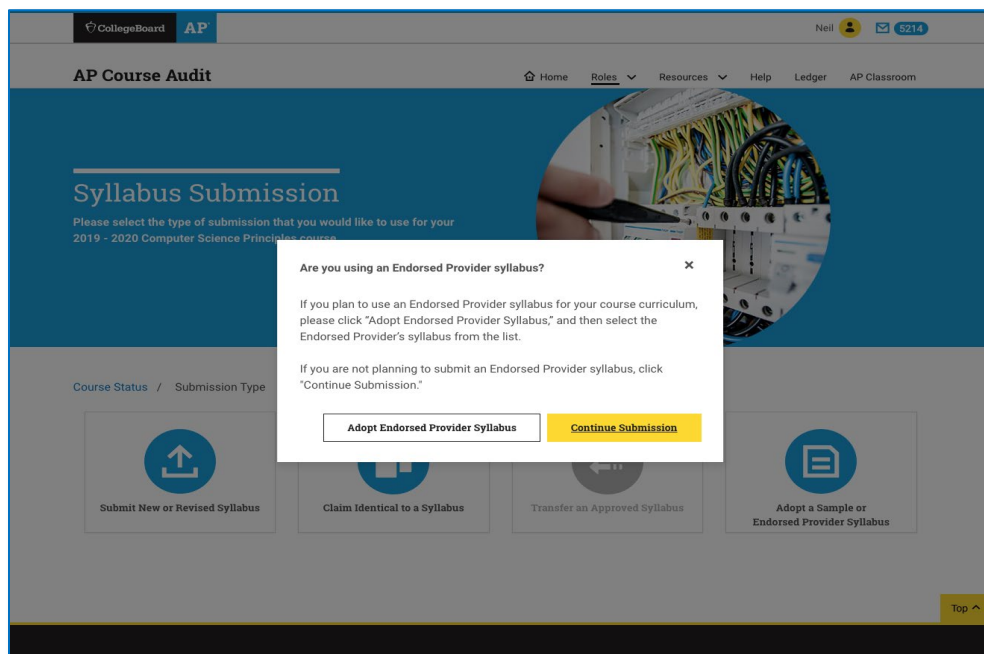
CollegeBoard AP

Neil 5214

AP Course Audit

Home Roles Resources Help Ledger AP Classroom

Syllabus Submission

Please select the type of submission that you would like to use for your 2019 - 2020 Computer Science Princi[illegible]

Are you using an Endorsed Provider syllabus?

×

If you plan to use an Endorsed Provider syllabus for your course curriculum, please click "Adopt Endorsed Provider Syllabus," and then select the Endorsed Provider's syllabus from the list.

If you are not planning to submit an Endorsed Provider syllabus, click "Continue Submission."

Adopt Endorsed Provider Syllabus

Continue Submission

Course Status / Submission Type

Submit New or Revised Syllabus

Claim Identical to a Syllabus

Transfer an Approved Syllabus

Adopt a Sample or Endorsed Provider Syllabus

Top